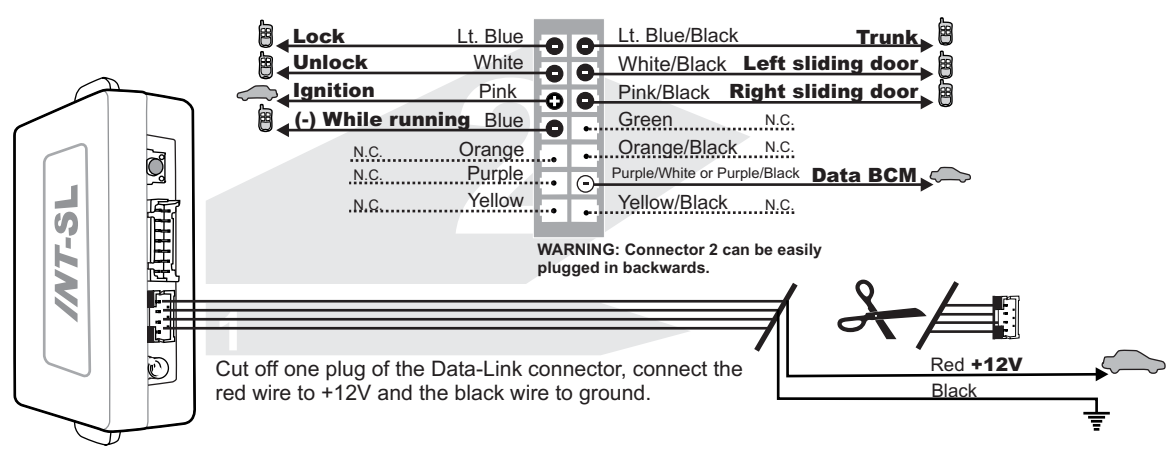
Lock Lt. Blue
Unlock White
Ignition Pink
(-) While running Blue
N.C. Orange
N.C. Purple
N.C. Yellow

Lt. Blue/Black Trunk
White/Black Left sliding door
Pink/Black Right sliding door
Green N.C.
Orange/Black N.C.
Purple/White or Purple/Black Data BCM
Yellow/Black N.C.

WARNING: Connector 2 can be easily plugged in backwards.

/NT-SL

2

1

Cut off one plug of the Data-Link connector, connect the red wire to +12V and the black wire to ground.

Red +12V
Black